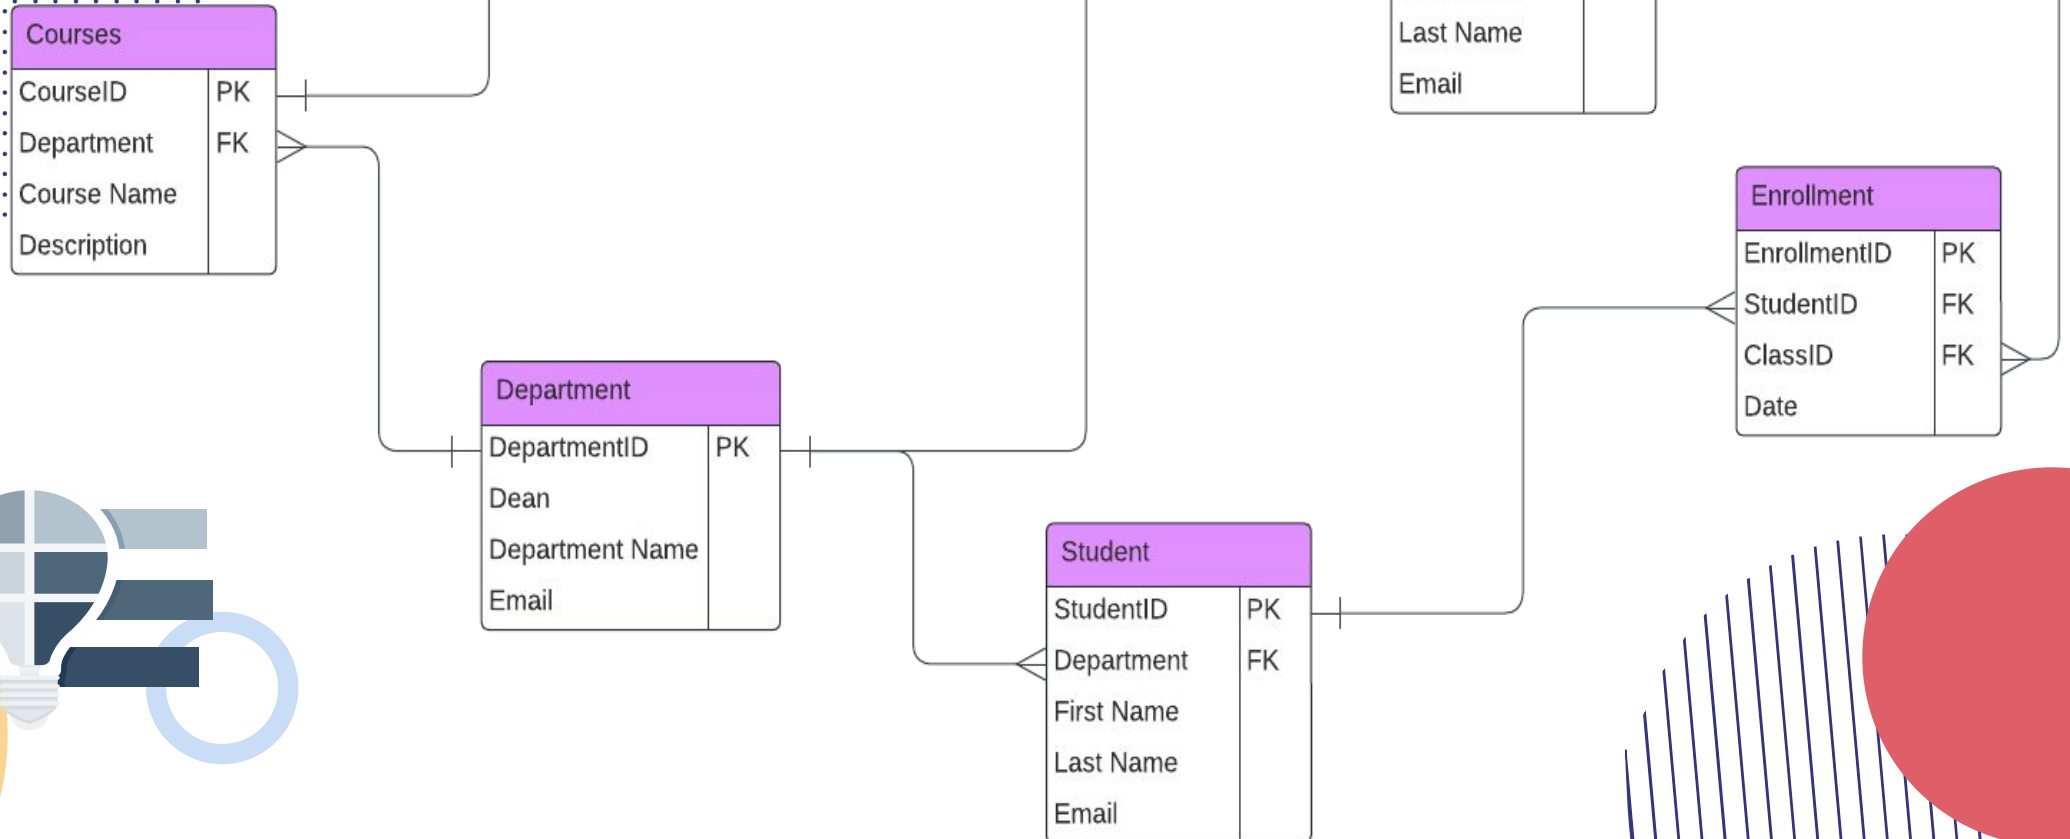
| Courses | |
|---|---|
| CourseID | PK |
| Department | FK |
| Course Name | |
| Description | |

| Last Name | |
|---|---|
| Email | |

| Enrollment | |
|---|---|
| EnrollmentID | PK |
| StudentID | FK |
| ClassID | FK |
| Date | |

| Department | |
|---|---|
| DepartmentID | PK |
| Dean | |
| Department Name | |
| Email | |

| Student | |
|---|---|
| StudentID | PK |
| Department | FK |
| First Name | |
| Last Name | |
| Email | |